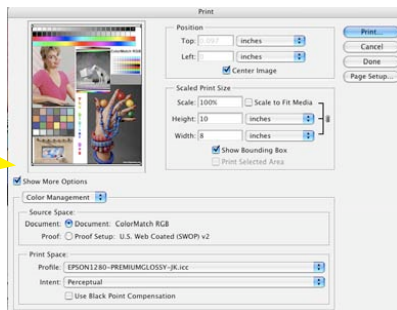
Print

Position

Top: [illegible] inches

Left: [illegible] inches

Center Image

Scaled Print Size

Scale: 100%

Scale to Fit Media

Height: 10 inches

Width: 8 inches

Show Bounding Box

Print Selected Area

Print...

Cancel

Done

Page Setup...

Show More Options

Color Management

Source Space:

Document: Document: ColorMatch RGB

Proof: Proof Setup: U.S. Web Coated (SWOP) v2

Print Space:

Profile: EPSON1280-PREMIUMGLOSSY-JK.icc

Intent: Perceptual

Use Black Point Compensation